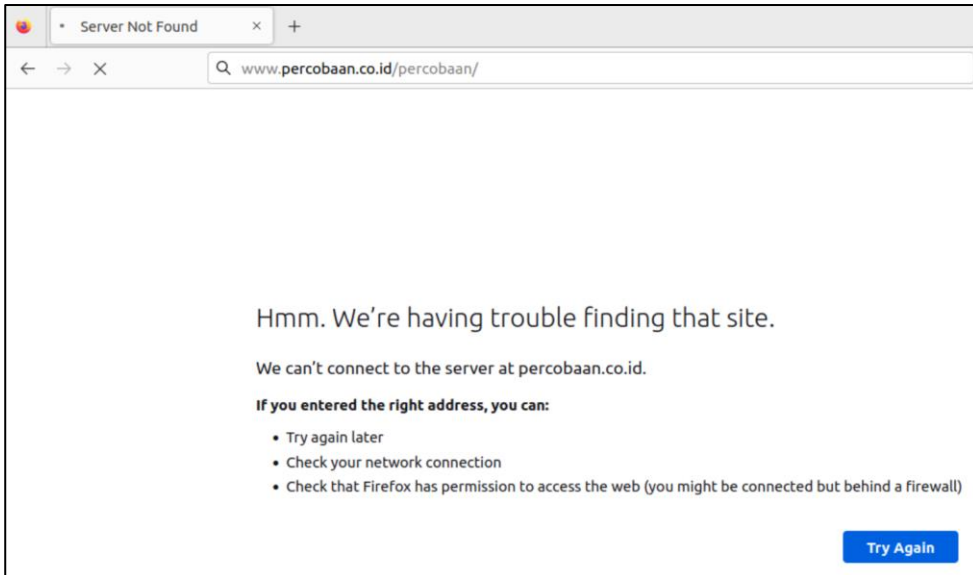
• Server Not Found ×

+

www.percobaan.co.id/percobaan/

Hmm. We're having trouble finding that site.

We can't connect to the server at percobaan.co.id.

**If you entered the right address, you can:**

- Try again later
- Check your network connection
- Check that Firefox has permission to access the web (you might be connected but behind a firewall)

Try Again